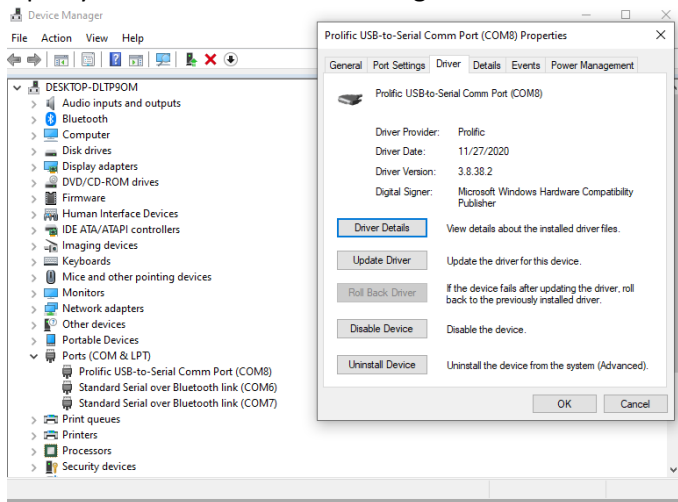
Device Manager

File Action View Help

DESKTOP-DLTP9OM
Audio inputs and outputs
Bluetooth
Computer
Disk drives
Display adapters
DVD/CD-ROM drives
Firmware
Human Interface Devices
IDE ATA/ATAPI controllers
Imaging devices
Keyboards
Mice and other pointing devices
Monitors
Network adapters
Other devices
Portable Devices
Ports (COM & LPT)
Prolific USB-to-Serial Comm Port (COM8)
Standard Serial over Bluetooth link (COM6)
Standard Serial over Bluetooth link (COM7)
Print queues
Printers
Processors
Security devices

Prolific USB-to-Serial Comm Port (COM8) Properties

General | Port Settings | Driver | Details | Events | Power Management

Prolific USB-to-Serial Comm Port (COM8)

| | |
|---|---|
| Driver Provider: | Prolific |
| Driver Date: | 11/27/2020 |
| Driver Version: | 3.8.38.2 |
| Digital Signer: | Microsoft Windows Hardware Compatibility Publisher |

Driver Details — View details about the installed driver files.

Update Driver — Update the driver for this device.

Roll Back Driver — If the device fails after updating the driver, roll back to the previously installed driver.

Disable Device — Disable the device.

Uninstall Device — Uninstall the device from the system (Advanced).

OK Cancel